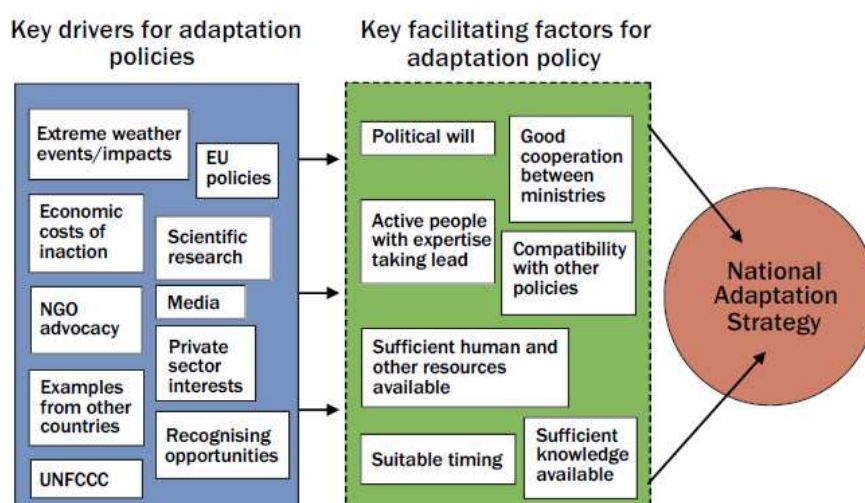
Key drivers for adaptation policies

Extreme weather events/impacts

EU policies

Economic costs of inaction

Scientific research

Media

NGO advocacy

Private sector interests

Examples from other countries

Recognising opportunities

UNFCCC

Key facilitating factors for adaptation policy

Political will

Good cooperation between ministries

Active people with expertise taking lead

Compatibility with other policies

Sufficient human and other resources available

Suitable timing

Sufficient knowledge available

National Adaptation Strategy